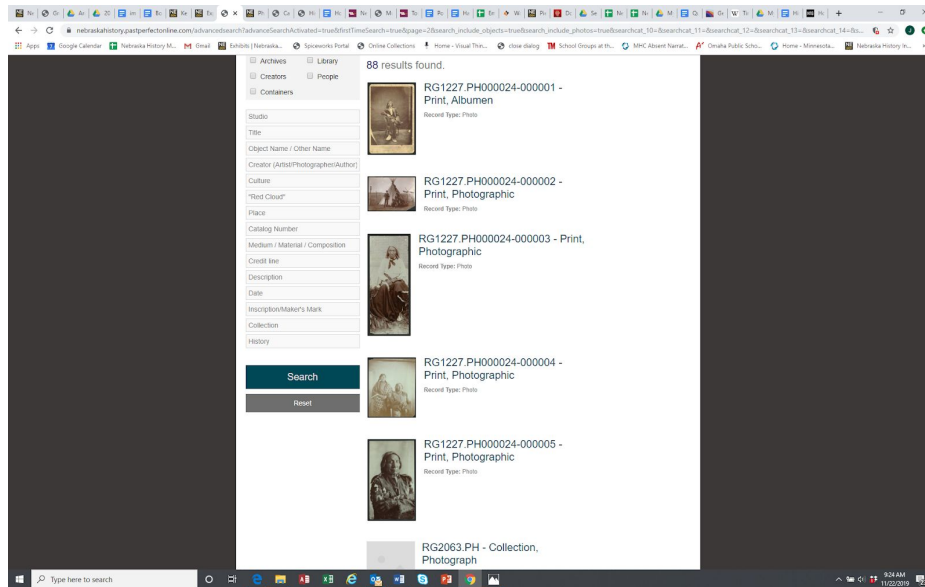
nebraskahistory.pastperfectonline.com/advancedsearch?advanceSearchActivated=true&firstTimeSearch=true&page=2&search_include_objects=true&search_include_photos=true&searchcat_10=&searchcat_11=&searchcat_12=&searchcat_13=&searchcat_14=&s...

Apps Google Calendar Nebraska History M... Gmail Exhibits | Nebraska... Spiceworks Portal Online Collections Home - Visual Thin... close dialog School Groups at th... MHC Absent Narrat... Omaha Public Scho... Home - Minnesota... Nebraska History In...

Archives Library
Creators People
Containers

Studio
Title
Object Name / Other Name
Creator (Artist/Photographer/Author)
Culture
"Red Cloud"
Place
Catalog Number
Medium / Material / Composition
Credit line
Description
Date
Inscription/Maker's Mark
Collection
History

Search
Reset

88 results found.

RG1227.PH000024-000001 - Print, Albumen
Record Type: Photo

RG1227.PH000024-000002 - Print, Photographic
Record Type: Photo

RG1227.PH000024-000003 - Print, Photographic
Record Type: Photo

RG1227.PH000024-000004 - Print, Photographic
Record Type: Photo

RG1227.PH000024-000005 - Print, Photographic
Record Type: Photo

RG2063.PH - Collection, Photograph

Type here to search

9:24 AM
11/22/2019